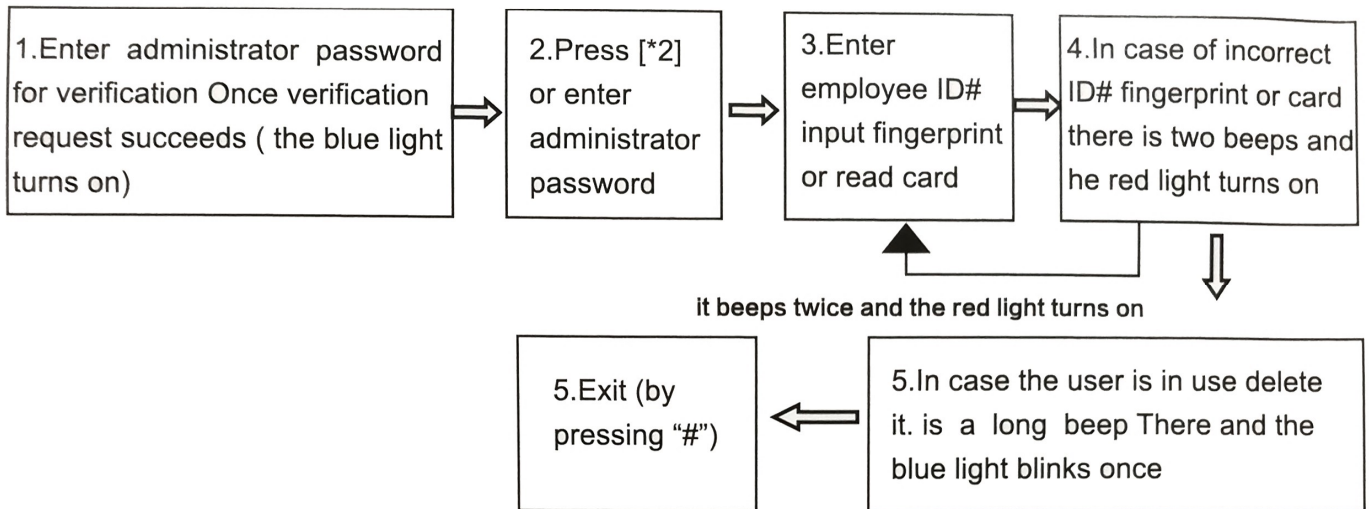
1.Enter administrator password for verification Once verification request succeeds ( the blue light turns on)

2.Press [*2] or enter administrator password

3.Enter employee ID# input fingerprint or read card

4.In case of incorrect ID# fingerprint or card there is two beeps and he red light turns on

it beeps twice and the red light turns on

5.In case the user is in use delete it. is a long beep There and the blue light blinks once

5.Exit (by pressing “#”)